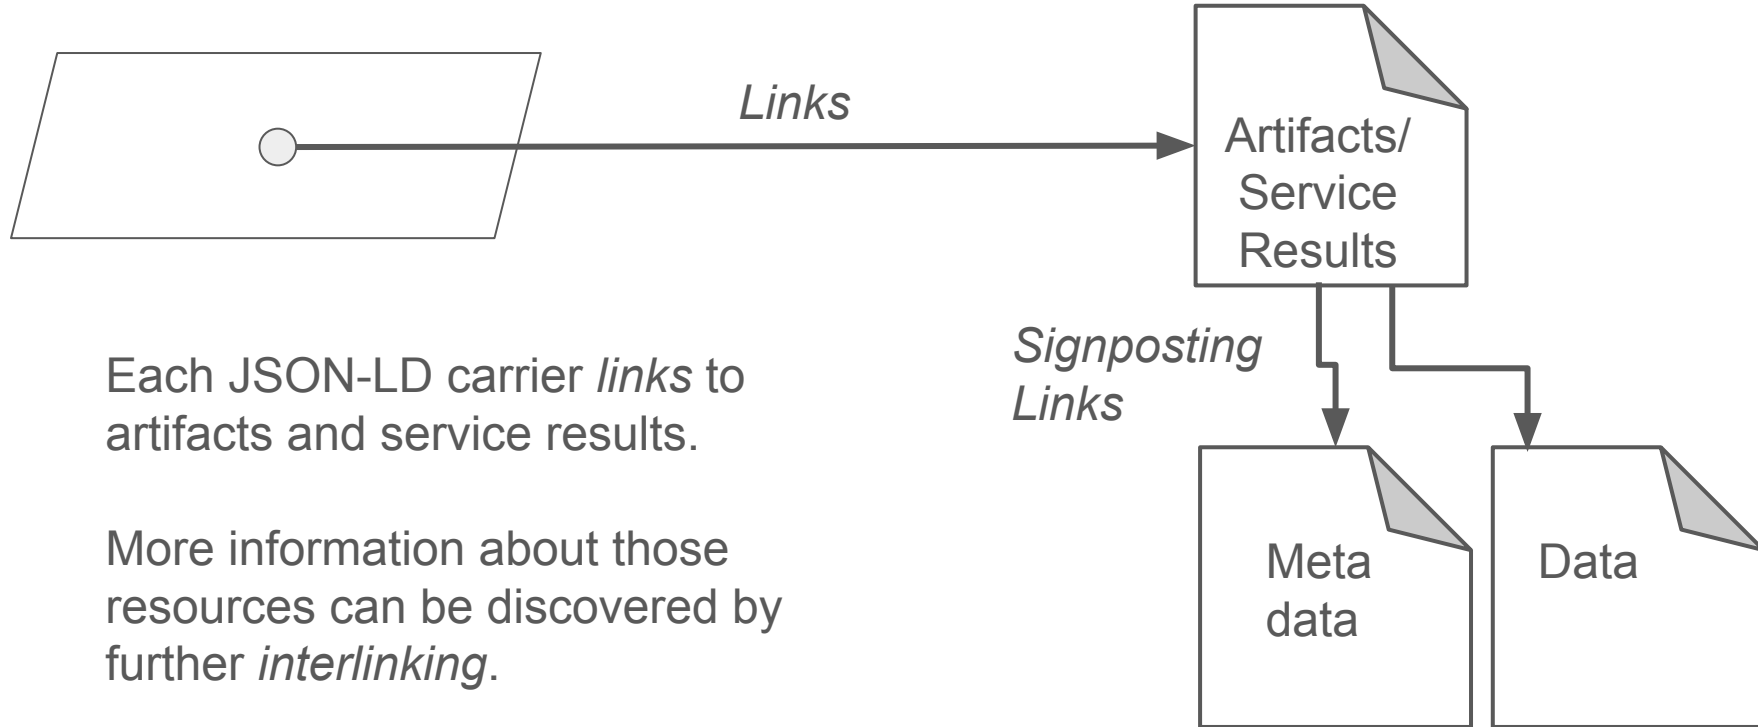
Links

Artifacts/
Service
Results

Signposting
Links

Each JSON-LD carrier links to artifacts and service results.

More information about those resources can be discovered by further interlinking.

Meta
data

Data